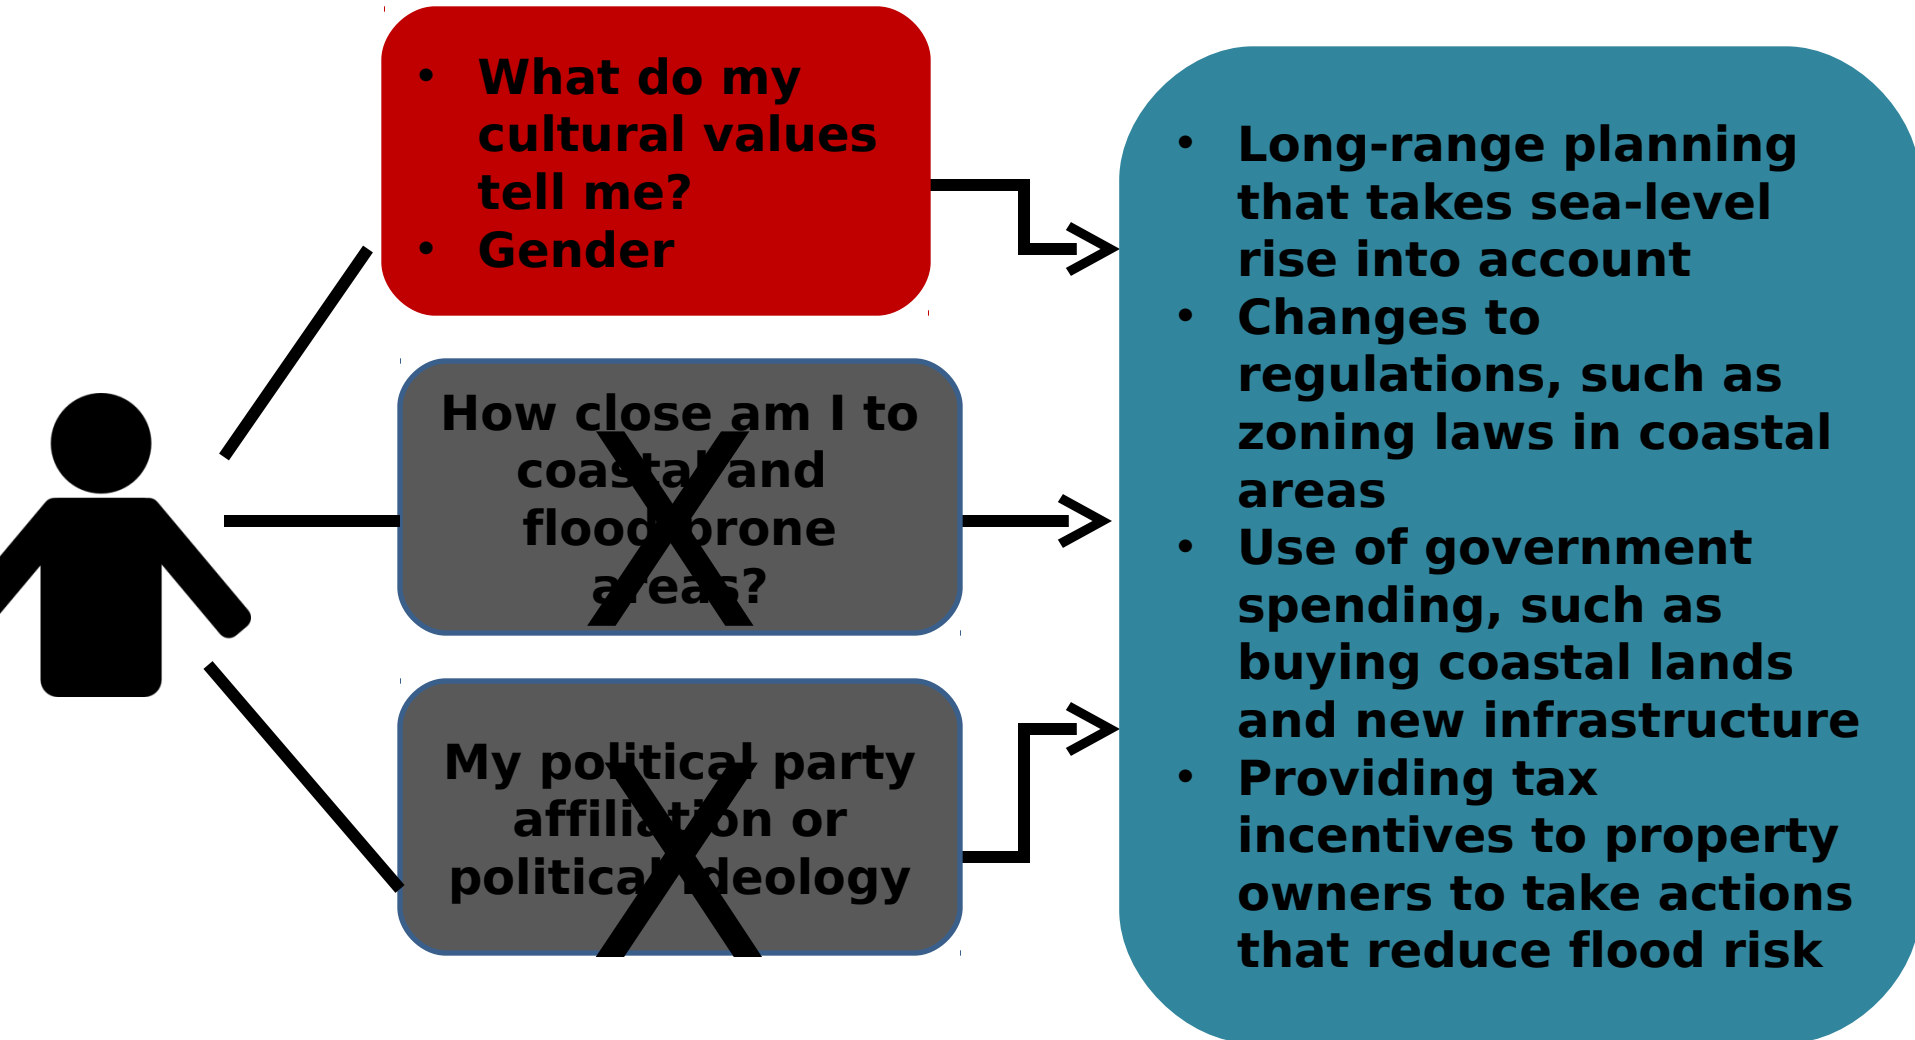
- What do my cultural values tell me?
- Gender

How close am I to coastal and flood-prone areas?

X

My political party affiliation or political ideology

X

- Long-range planning that takes sea-level rise into account
- Changes to regulations, such as zoning laws in coastal areas
- Use of government spending, such as buying coastal lands and new infrastructure
- Providing tax incentives to property owners to take actions that reduce flood risk